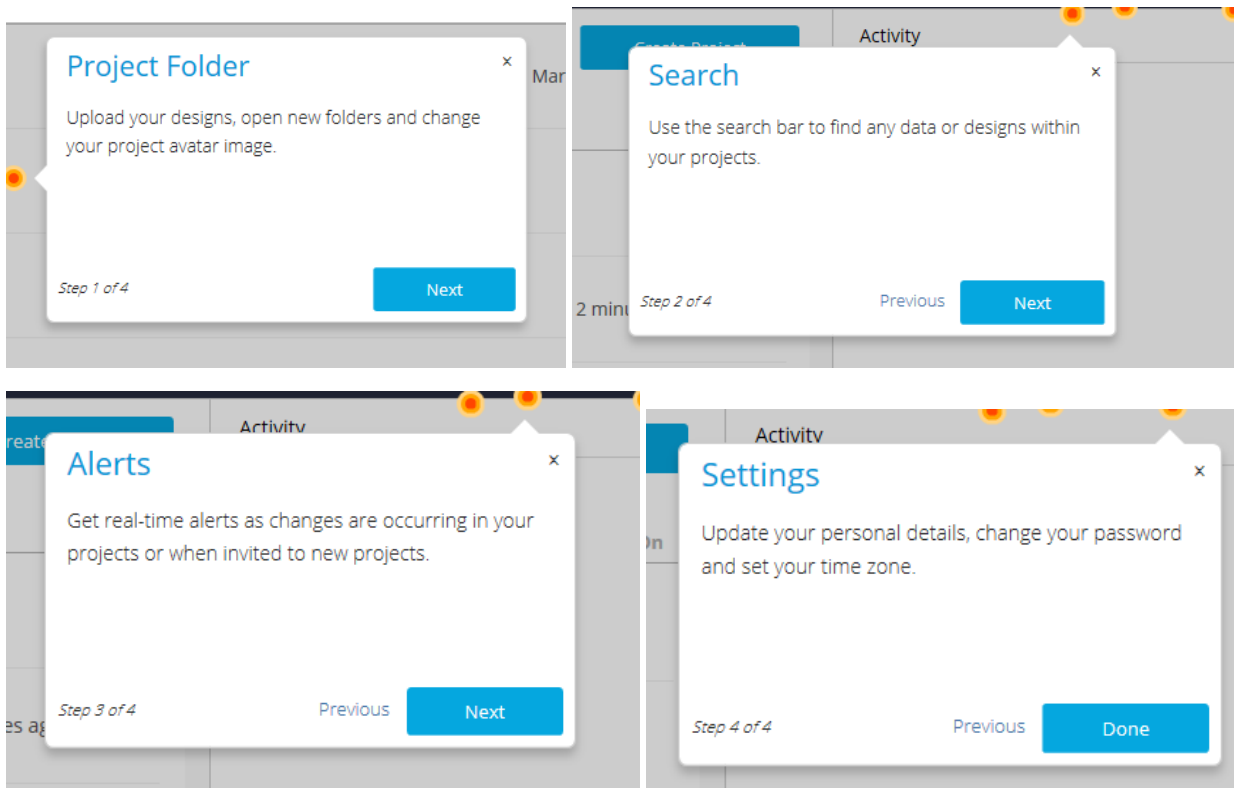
Project Folder

×

Mar

Upload your designs, open new folders and change your project avatar image.

Step 1 of 4

Next

Create Project

Activity

Search

×

Use the search bar to find any data or designs within your projects.

2 minu

Step 2 of 4

Previous

Next

reate

Activity

Alerts

×

Get real-time alerts as changes are occurring in your projects or when invited to new projects.

es ag

Step 3 of 4

Previous

Next

Activity

Settings

×

On

Update your personal details, change your password and set your time zone.

Step 4 of 4

Previous

Done